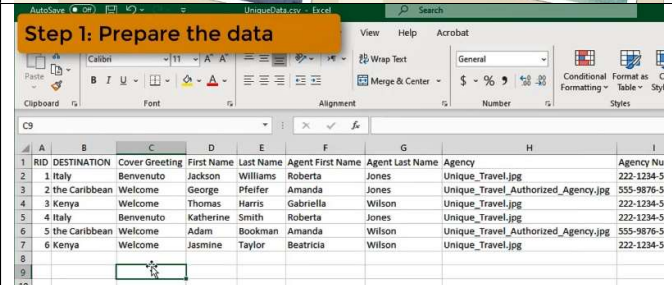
AutoSave Off UniqueData.csv - Excel Search

Step 1: Prepare the data

View Help Acrobat

Calibri 11 A A Wrap Text General

Paste B I U A Merge & Center $ % 9 Conditional Formatting Format as Table Sty

Clipboard Font Alignment Number Styles

C9 fx

| | A | B | C | D | E | F | G | H | I |
|---|---|---|---|---|---|---|---|---|---|
| 1 | RID | DESTINATION | Cover Greeting | First Name | Last Name | Agent First Name | Agent Last Name | Agency | Agency Nu |
| 2 | 1 | Italy | Benvenuto | Jackson | Williams | Roberta | Jones | Unique_Travel.jpg | 222-1234-5 |
| 3 | 2 | the Caribbean | Welcome | George | Pfeifer | Amanda | Jones | Unique_Travel_Authorized_Agency.jpg | 555-9876-5 |
| 4 | 3 | Kenya | Welcome | Thomas | Harris | Gabriella | Wilson | Unique_Travel.jpg | 222-1234-5 |
| 5 | 4 | Italy | Benvenuto | Katherine | Smith | Roberta | Jones | Unique_Travel.jpg | 222-1234-5 |
| 6 | 5 | the Caribbean | Welcome | Adam | Bookman | Amanda | Wilson | Unique_Travel_Authorized_Agency.jpg | 555-9876-5 |
| 7 | 6 | Kenya | Welcome | Jasmine | Taylor | Beatricia | Wilson | Unique_Travel.jpg | 222-1234-5 |
| 8 | | | | | | | | | |
| 9 | | | | | | | | | |
| 10 | | | | | | | | | |